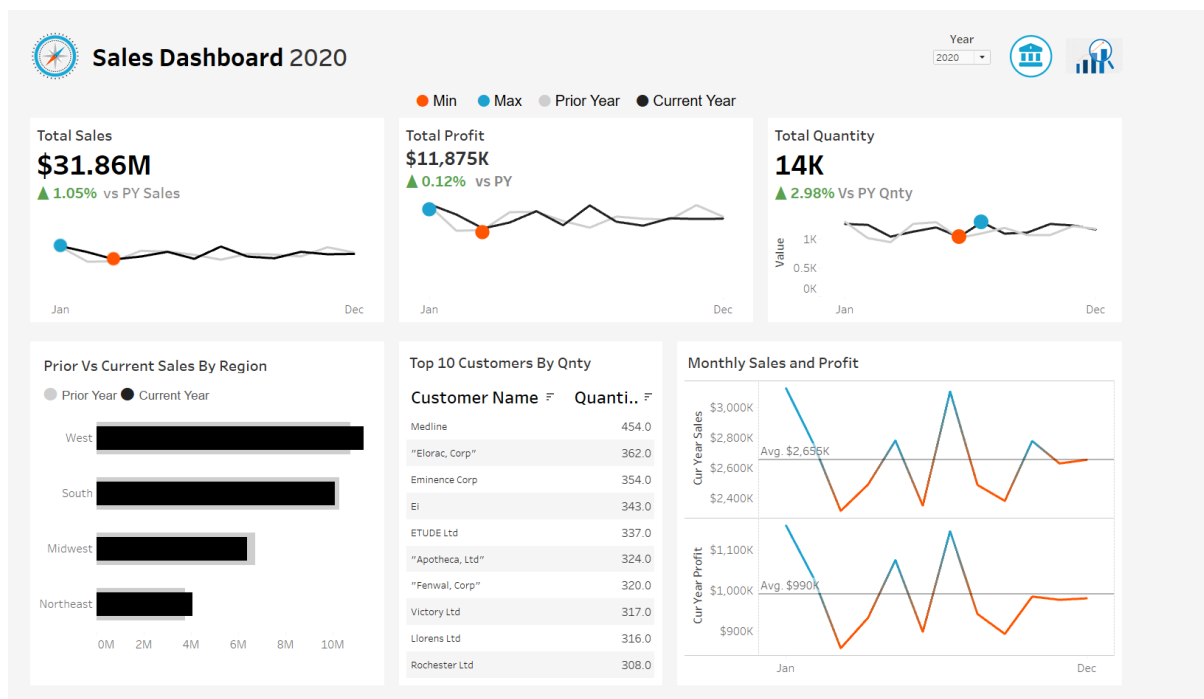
Sales Dashboard 2020

Year
2020

Min Max Prior Year Current Year

Total Sales
$31.86M
▲ 1.05% vs PY Sales
Jan Dec

Total Profit
$11,875K
▲ 0.12% vs PY
Jan Dec

Total Quantity
14K
▲ 2.98% Vs PY Qnty
Value
1K
0.5K
0K
Jan Dec

Prior Vs Current Sales By Region
Prior Year Current Year
West
South
Midwest
Northeast
0M 2M 4M 6M 8M 10M

Top 10 Customers By Qnty

| Customer Name | Quanti.. |
|---|---|
| Medline | 454.0 |
| "Elorac, Corp" | 362.0 |
| Eminence Corp | 354.0 |
| Ei | 343.0 |
| ETUDE Ltd | 337.0 |
| "Apotheca, Ltd" | 324.0 |
| "Fenwal, Corp" | 320.0 |
| Victory Ltd | 317.0 |
| Llorens Ltd | 316.0 |
| Rochester Ltd | 308.0 |

Monthly Sales and Profit
Cur Year Sales
$3,000K
$2,800K
Avg. $2,655K
$2,600K
$2,400K
Cur Year Profit
$1,100K
Avg. $990K
$1,000K
$900K
Jan Dec